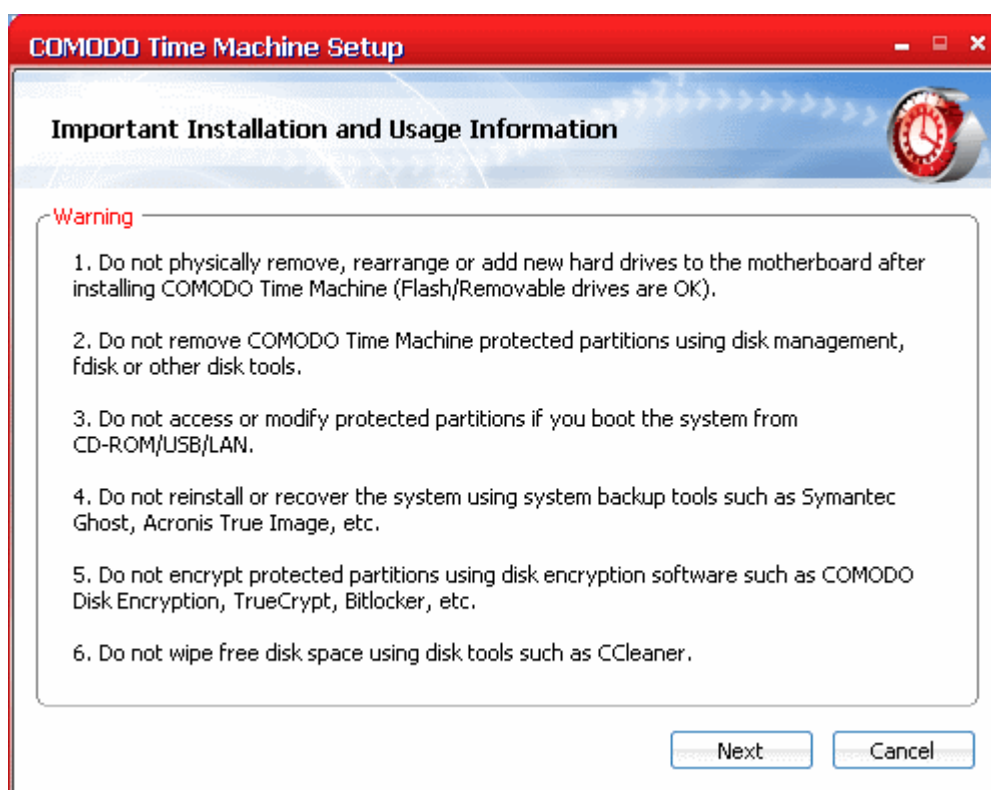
COMODO Time Machine Setup

Important Installation and Usage Information

Warning

1. Do not physically remove, rearrange or add new hard drives to the motherboard after installing COMODO Time Machine (Flash/Removable drives are OK).

2. Do not remove COMODO Time Machine protected partitions using disk management, fdisk or other disk tools.

3. Do not access or modify protected partitions if you boot the system from CD-ROM/USB/LAN.

4. Do not reinstall or recover the system using system backup tools such as Symantec Ghost, Acronis True Image, etc.

5. Do not encrypt protected partitions using disk encryption software such as COMODO Disk Encryption, TrueCrypt, Bitlocker, etc.

6. Do not wipe free disk space using disk tools such as CCleaner.

Next

Cancel